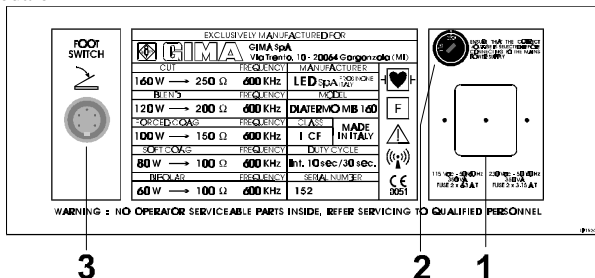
FOOT SWITCH

EXCLUSIVELY MANUFACTURED FOR

GIMA

GIMA SpA
Via Marconi, 1 - 20060 Gessate (MI)

| CUT | FREQUENCY | MANUFACTURER |
|---|---|---|
| 160 W ⟶ 250 Ω | 600 KHz | LED spA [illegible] |
| BLEND | FREQUENCY | MODEL |
| 120 W ⟶ 200 Ω | 600 KHz | DIATERMO MB 160 |
| FORCED COAG | FREQUENCY | CLASS |
| 100 W ⟶ 150 Ω | 600 KHz | I CF |
| SOFT COAG | FREQUENCY | DUTY CYCLE |
| 80 W ⟶ 100 Ω | 600 KHz | Int. 10 sec/30 sec. |
| BIPOLAR | FREQUENCY | SERIAL NUMBER |
| 60 W ⟶ 100 Ω | 600 KHz | 152 |

MADE IN ITALY

F

CE 0051

ENSURE THAT THE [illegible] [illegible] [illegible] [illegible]

115 VAC - 50/60 Hz
350 VA
FUSE 2 x 6.3 A T

230 VAC - 50/60 Hz
350 VA
FUSE 2 x 3.15 A T

WARNING : NO OPERATOR SERVICEABLE PARTS INSIDE, REFER SERVICING TO QUALIFIED PERSONNEL

3

2

1